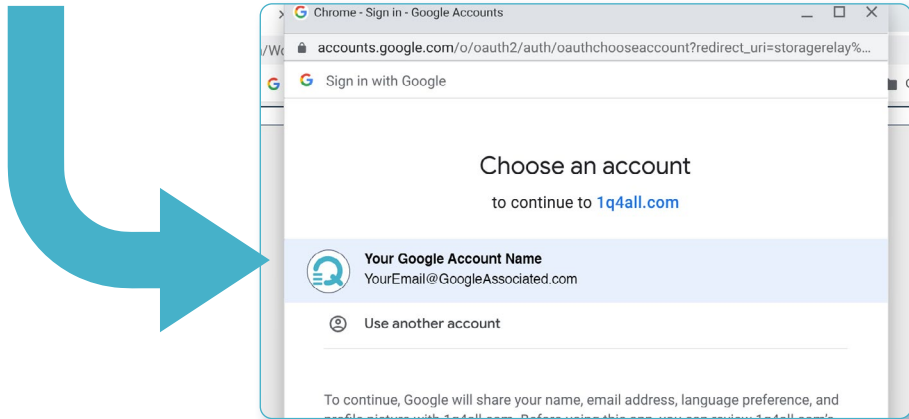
Chrome - Sign in - Google Accounts

accounts.google.com/o/oauth2/auth/oauthchooseaccount?redirect_uri=storagerelay%...

Sign in with Google

Choose an account

to continue to 1q4all.com

Your Google Account Name
YourEmail@GoogleAssociated.com

Use another account

To continue, Google will share your name, email address, language preference, and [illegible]